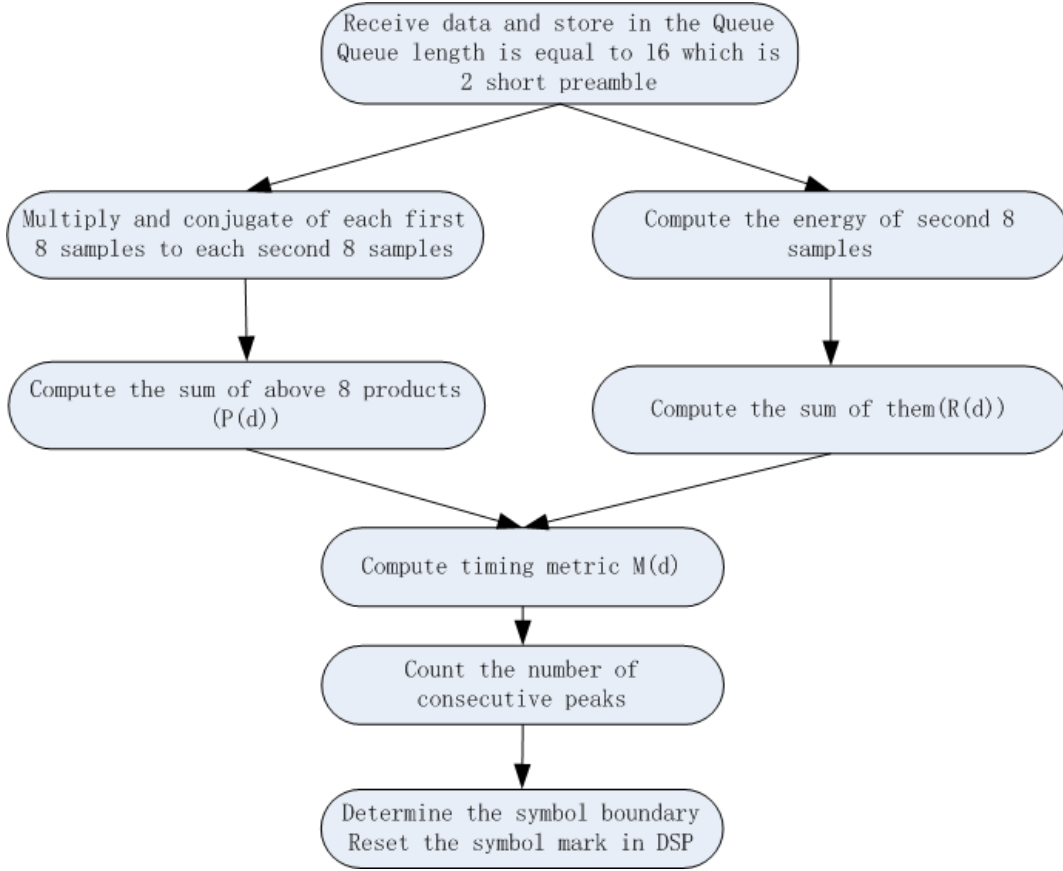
Receive data and store in the Queue
Queue length is equal to 16 which is 2 short preamble

Multiply and conjugate of each first 8 samples to each second 8 samples

Compute the energy of second 8 samples

Compute the sum of above 8 products (P(d))

Compute the sum of them(R(d))

Compute timing metric M(d)

Count the number of consecutive peaks

Determine the symbol boundary
Reset the symbol mark in DSP